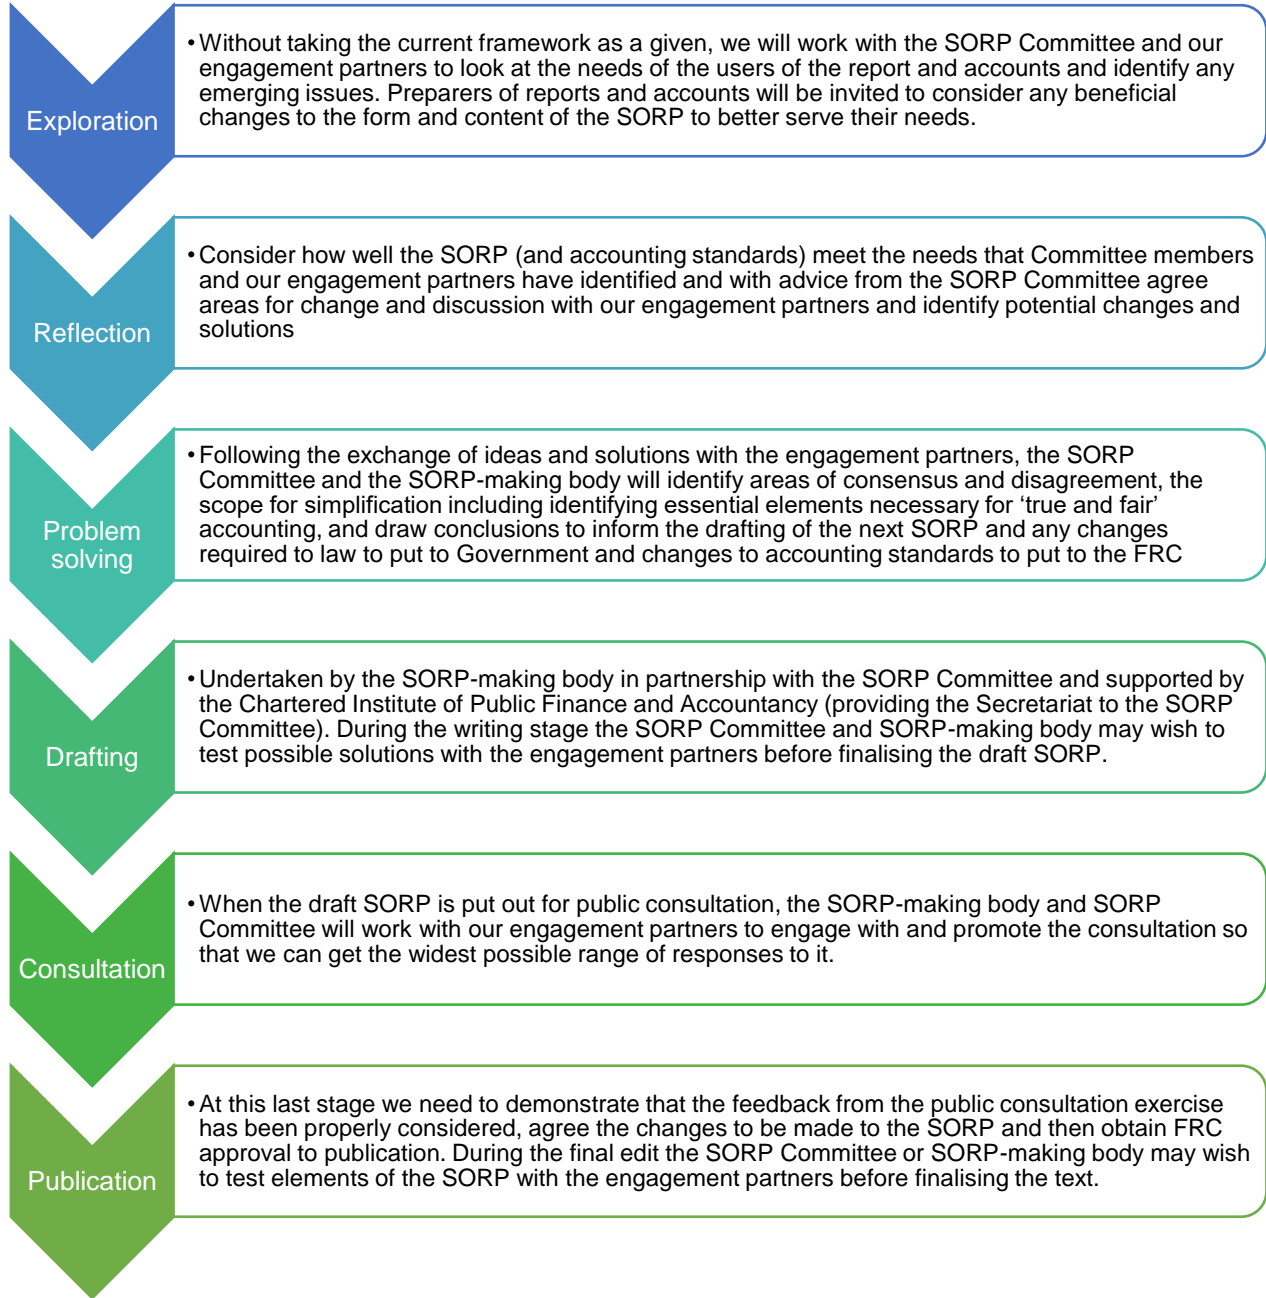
Exploration

• Without taking the current framework as a given, we will work with the SORP Committee and our engagement partners to look at the needs of the users of the report and accounts and identify any emerging issues. Preparers of reports and accounts will be invited to consider any beneficial changes to the form and content of the SORP to better serve their needs.

Reflection

• Consider how well the SORP (and accounting standards) meet the needs that Committee members and our engagement partners have identified and with advice from the SORP Committee agree areas for change and discussion with our engagement partners and identify potential changes and solutions

Problem solving

• Following the exchange of ideas and solutions with the engagement partners, the SORP Committee and the SORP-making body will identify areas of consensus and disagreement, the scope for simplification including identifying essential elements necessary for 'true and fair' accounting, and draw conclusions to inform the drafting of the next SORP and any changes required to law to put to Government and changes to accounting standards to put to the FRC

Drafting

• Undertaken by the SORP-making body in partnership with the SORP Committee and supported by the Chartered Institute of Public Finance and Accountancy (providing the Secretariat to the SORP Committee). During the writing stage the SORP Committee and SORP-making body may wish to test possible solutions with the engagement partners before finalising the draft SORP.

Consultation

• When the draft SORP is put out for public consultation, the SORP-making body and SORP Committee will work with our engagement partners to engage with and promote the consultation so that we can get the widest possible range of responses to it.

Publication

• At this last stage we need to demonstrate that the feedback from the public consultation exercise has been properly considered, agree the changes to be made to the SORP and then obtain FRC approval to publication. During the final edit the SORP Committee or SORP-making body may wish to test elements of the SORP with the engagement partners before finalising the text.